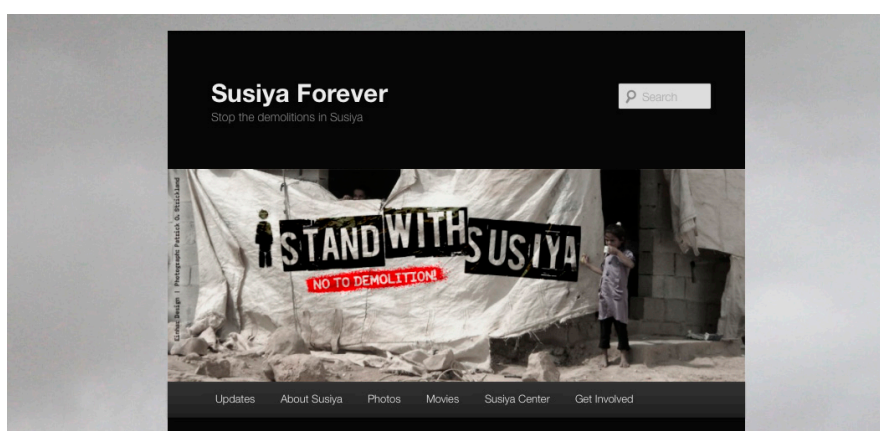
Susiya Forever

Stop the demolitions in Susiya

Search

I STAND WITH SUSIYA

NO TO DEMOLITION!

Design | Photograph Patrick O. Strickland

Updates About Susiya Photos Movies Susiya Center Get Involved